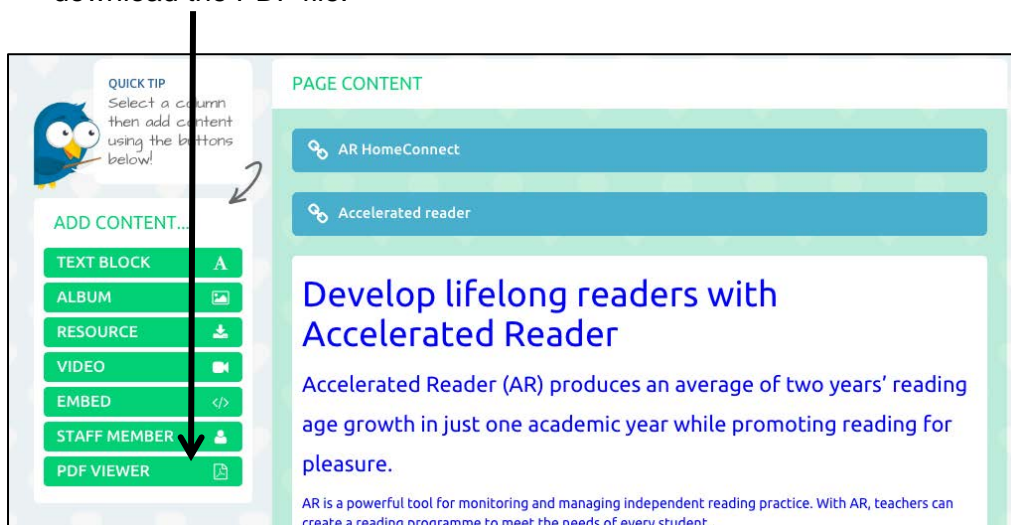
download the PDF file.

QUICK TIP
Select a column then add content using the buttons below!

ADD CONTENT...
TEXT BLOCK
ALBUM
RESOURCE
VIDEO
EMBED
STAFF MEMBER
PDF VIEWER

PAGE CONTENT

AR HomeConnect

Accelerated reader

Develop lifelong readers with Accelerated Reader

Accelerated Reader (AR) produces an average of two years' reading age growth in just one academic year while promoting reading for pleasure.

AR is a powerful tool for monitoring and managing independent reading practice. With AR, teachers can create a reading programme to meet the needs of every student.